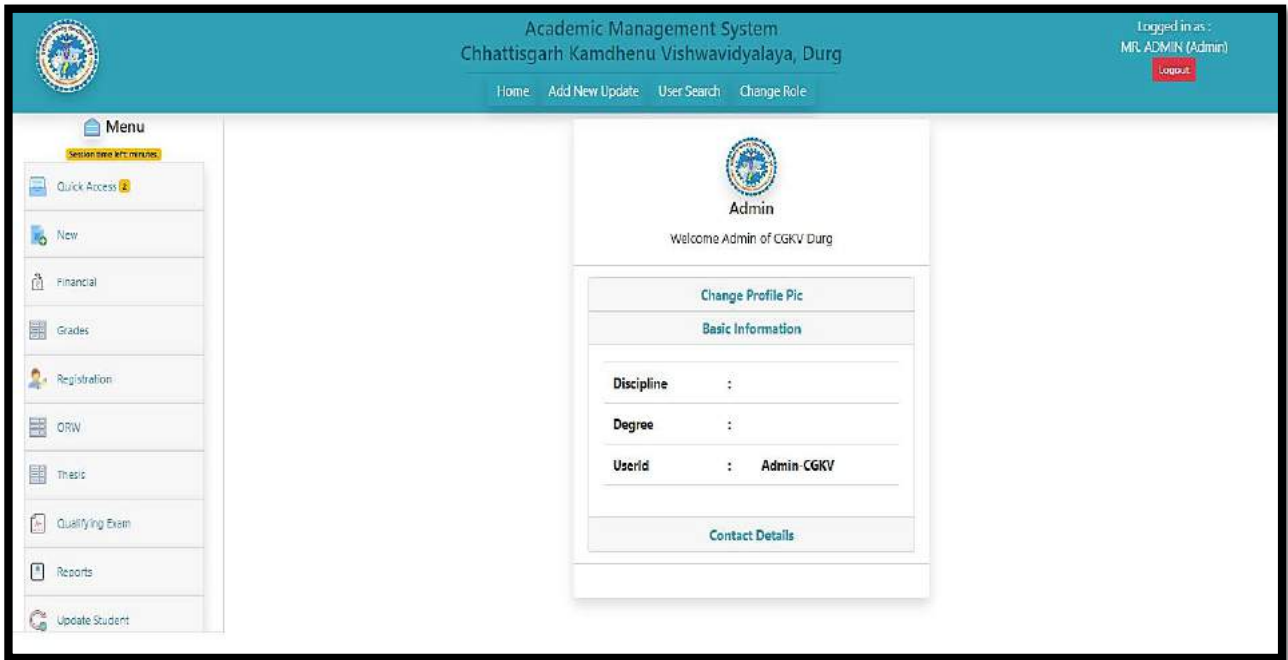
Academic Management System
Chhattisgarh Kamdhenu Vishwavidyalaya, Durg

Home Add New Update User Search Change Role

Logged in as :
MR. ADMIN (Admin)
Logout

Menu
Session time left: minutes

Quick Access 2

New

Financial

Grades

Registration

ORW

Thesis

Qualifying Exam

Reports

Update Student

Admin
Welcome Admin of CGKV Durg

Change Profile Pic

Basic Information

| | | |
|---|---|---|
| Discipline | : | |
| Degree | : | |
| UserId | : | Admin-CGKV |

Contact Details